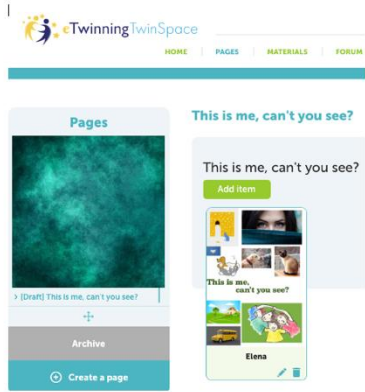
eTwinning TwinSpace

HOME | PAGES | MATERIALS | FORUM

Pages

› [Draft] This is me, can't you see?

Archive

Create a page

This is me, can't you see?

This is me, can't you see?

Add item

This is me, can't you see?

Elena